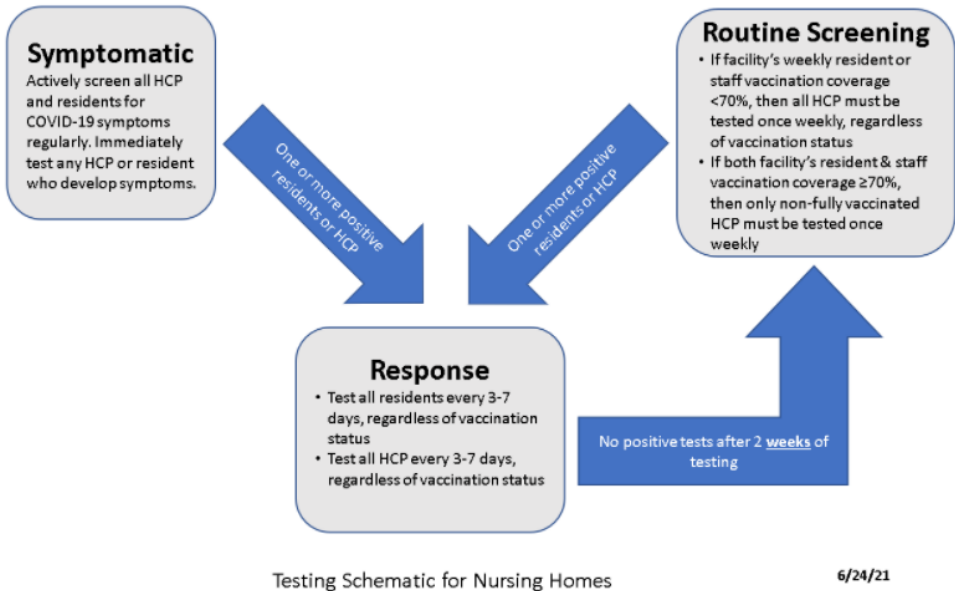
Symptomatic

Actively screen all HCP and residents for COVID-19 symptoms regularly. Immediately test any HCP or resident who develop symptoms.

One or more positive residents or HCP

One or more positive residents or HCP

Routine Screening

• If facility's weekly resident or staff vaccination coverage <70%, then all HCP must be tested once weekly, regardless of vaccination status
• If both facility's resident & staff vaccination coverage ≥70%, then only non-fully vaccinated HCP must be tested once weekly

Response

• Test all residents every 3-7 days, regardless of vaccination status
• Test all HCP every 3-7 days, regardless of vaccination status

No positive tests after 2 weeks of testing

Testing Schematic for Nursing Homes

6/24/21